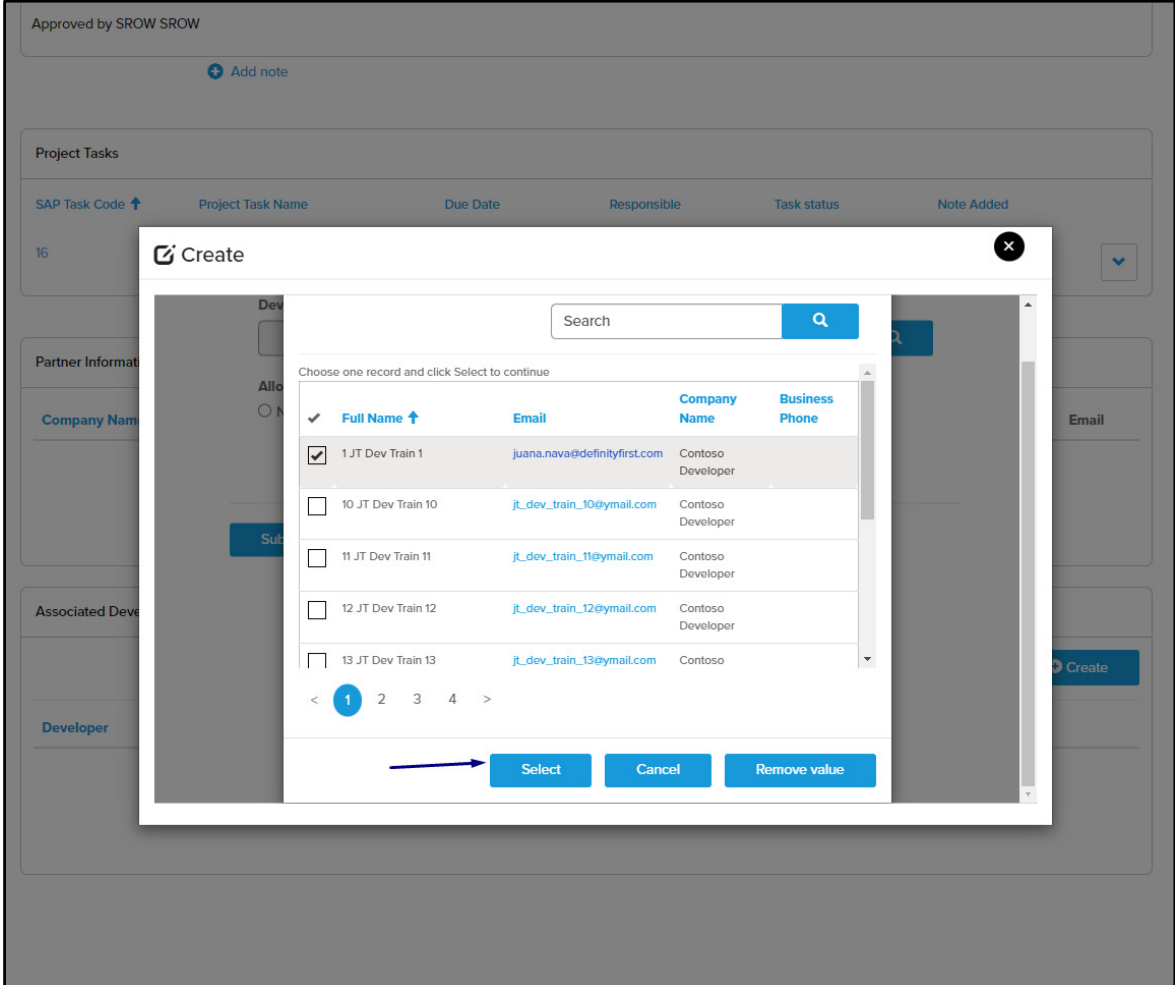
Approved by SROW SROW

Add note

Project Tasks

| SAP Task Code | Project Task Name | Due Date | Responsible | Task status | Note Added |
|---|---|---|---|---|---|
| 16 | | | | | |

Partner Informat

Company Nam

Email

Associated Deve

Create

Developer

Create

Dev

Allo

N

Sub

Search

Choose one record and click Select to continue

| ✔ | Full Name | Email | Company Name | Business Phone |
|---|---|---|---|---|
| ✔ | 1 JT Dev Train 1 | juana.nava@definityfirst.com | Contoso Developer | |
| | 10 JT Dev Train 10 | jt_dev_train_10@ymail.com | Contoso Developer | |
| | 11 JT Dev Train 11 | jt_dev_train_11@ymail.com | Contoso Developer | |
| | 12 JT Dev Train 12 | jt_dev_train_12@ymail.com | Contoso Developer | |
| | 13 JT Dev Train 13 | jt_dev_train_13@ymail.com | Contoso | |

< 1 2 3 4 >

Select Cancel Remove value